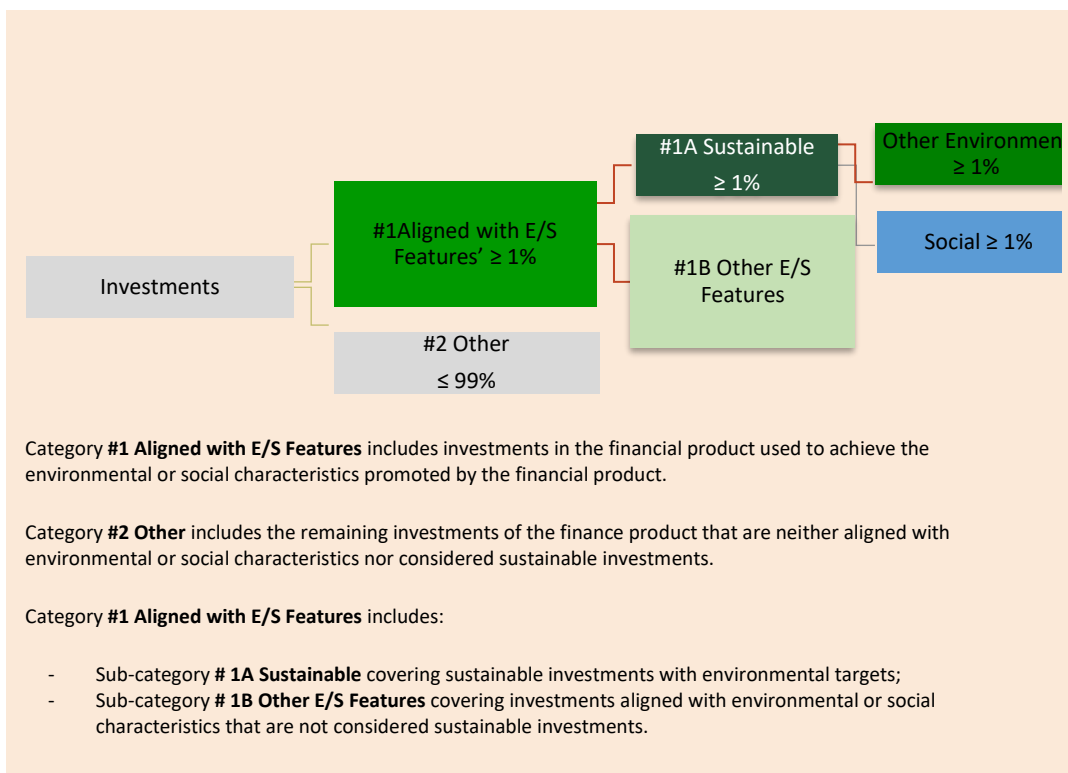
Investments

#1Aligned with E/S Features' ≥ 1%

#2 Other

≤ 99%

#1A Sustainable

≥ 1%

#1B Other E/S Features

Other Environmen

≥ 1%

Social ≥ 1%

Category **#1 Aligned with E/S Features** includes investments in the financial product used to achieve the environmental or social characteristics promoted by the financial product.

Category **#2 Other** includes the remaining investments of the finance product that are neither aligned with environmental or social characteristics nor considered sustainable investments.

Category **#1 Aligned with E/S Features** includes:

- Sub-category **# 1A Sustainable** covering sustainable investments with environmental targets;
- Sub-category **# 1B Other E/S Features** covering investments aligned with environmental or social characteristics that are not considered sustainable investments.